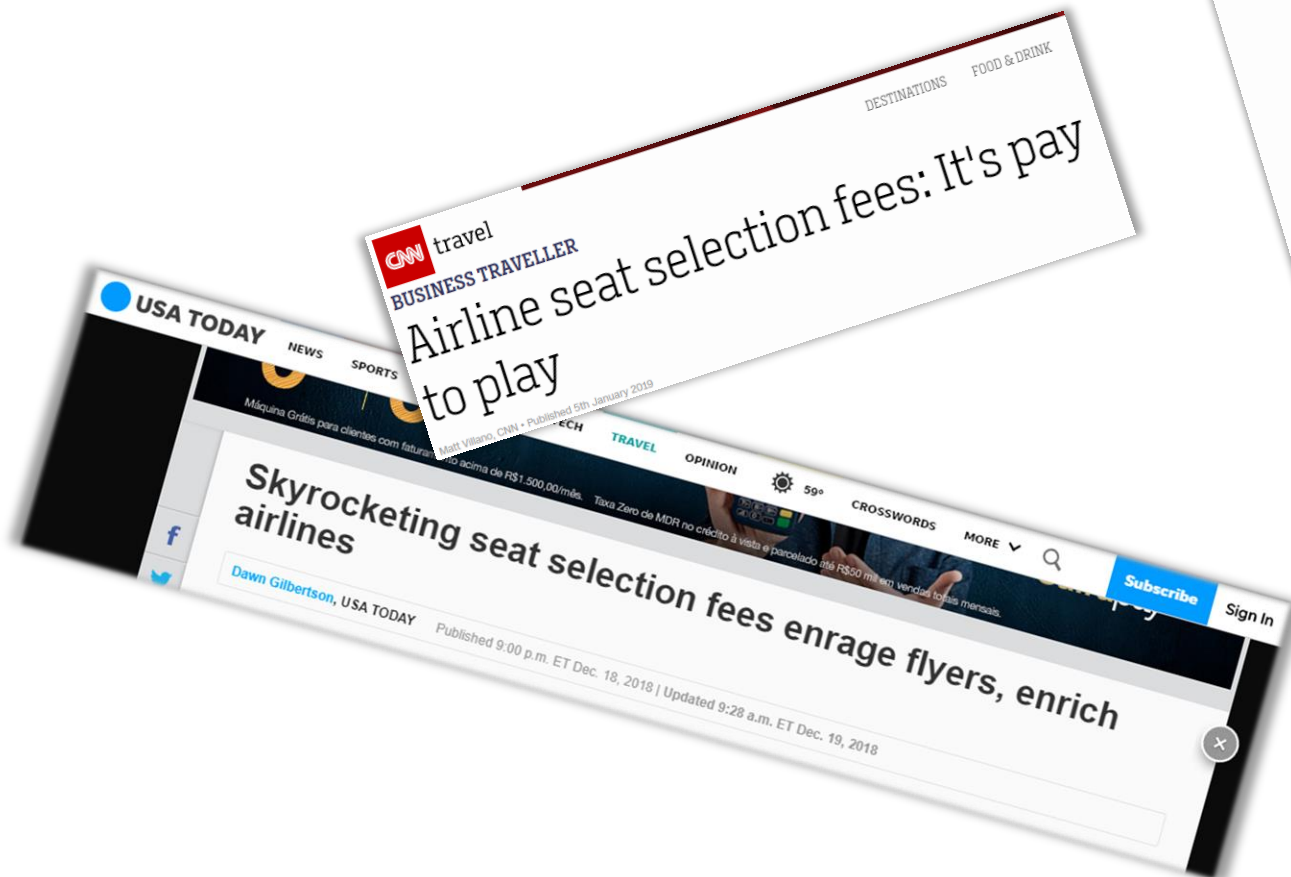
DESTINATIONS FOOD & DRINK

CNN travel
BUSINESS TRAVELLER
Airline seat selection fees: It's pay to play
Matt Villano, CNN • Published 5th January 2019

USA TODAY
NEWS SPORTS
Máquina Grátis para clientes com faturamento acima de R$1.500,00/mês. Taxa Zero de MDR no crédito à vista e parcelado até R$50 mil em vendas totais mensais.
TECH TRAVEL OPINION 59° CROSSWORDS MORE
Subscribe Sign In

Skyrocketing seat selection fees enrage flyers, enrich airlines
Dawn Gilbertson, USA TODAY
Published 9:00 p.m. ET Dec. 18, 2018 | Updated 9:28 a.m. ET Dec. 19, 2018